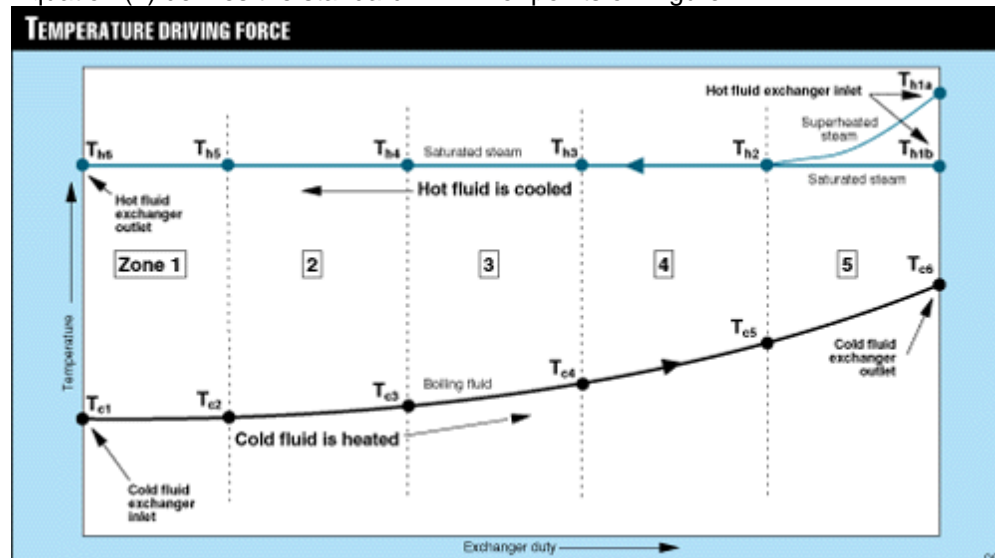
Equation (1) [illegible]

TEMPERATURE DRIVING FORCE

Hot fluid exchanger inlet

$T_{h1a}$

Superheated steam

$T_{h6}$

$T_{h5}$

$T_{h4}$

Saturated steam

$T_{h3}$

$T_{h2}$

$T_{h1b}$

Saturated steam

Hot fluid exchanger outlet

Hot fluid is cooled

Zone 1

2

3

4

5

$T_{c6}$

Temperature

$T_{c5}$

Cold fluid exchanger outlet

$T_{c4}$

Boiling fluid

$T_{c3}$

$T_{c1}$

$T_{c2}$

Cold fluid is heated

Cold fluid exchanger inlet

Exchanger duty